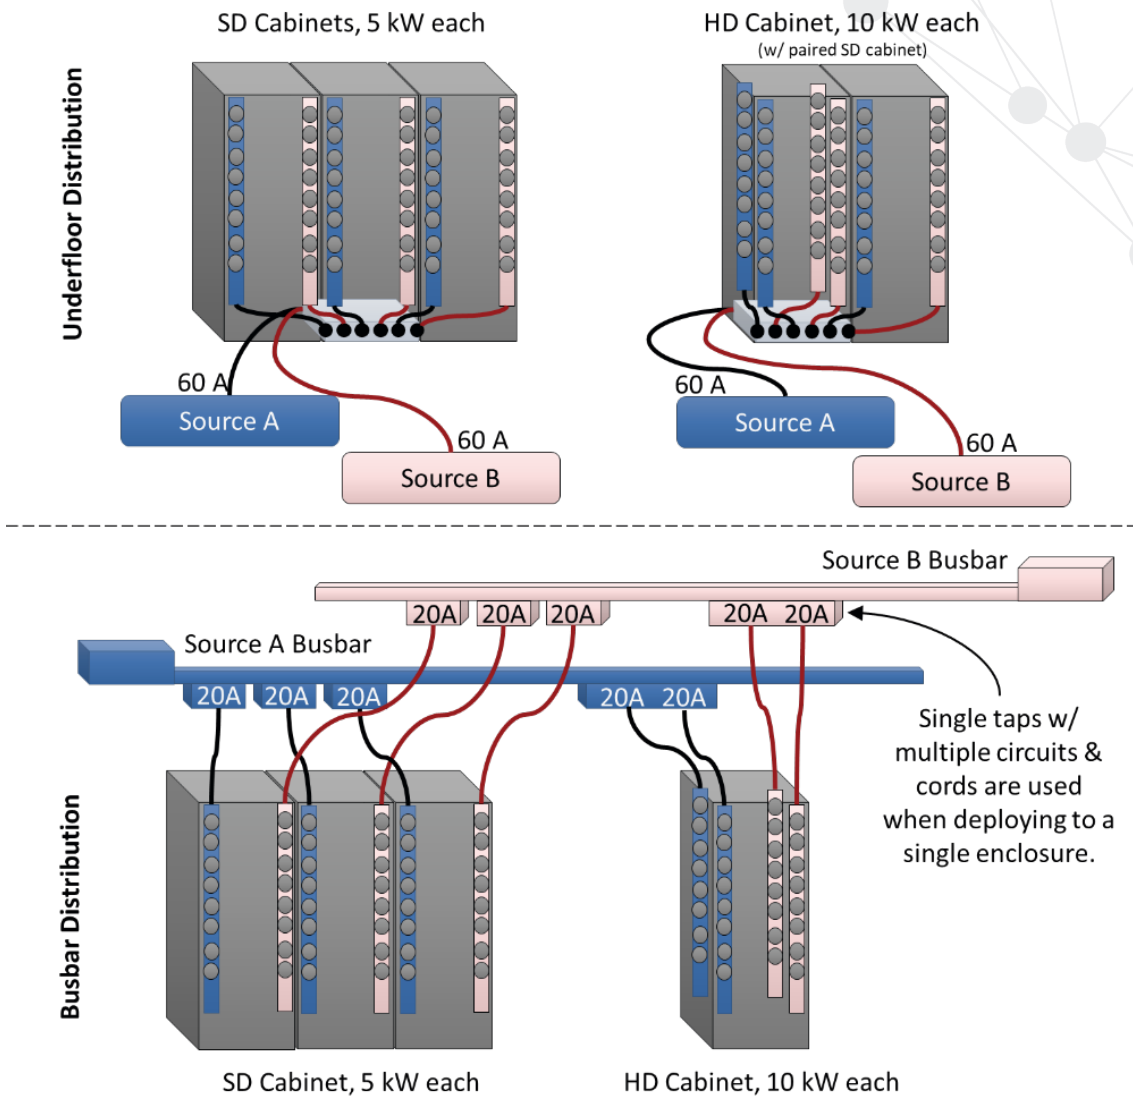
Underfloor Distribution

SD Cabinets, 5 kW each

HD Cabinet, 10 kW each
(w/ paired SD cabinet)

60 A
Source A
60 A
Source B

60 A
Source A
60 A
Source B

Busbar Distribution

Source B Busbar
20A 20A 20A 20A 20A
Source A Busbar
20A 20A 20A 20A 20A

Single taps w/ multiple circuits & cords are used when deploying to a single enclosure.

SD Cabinet, 5 kW each

HD Cabinet, 10 kW each